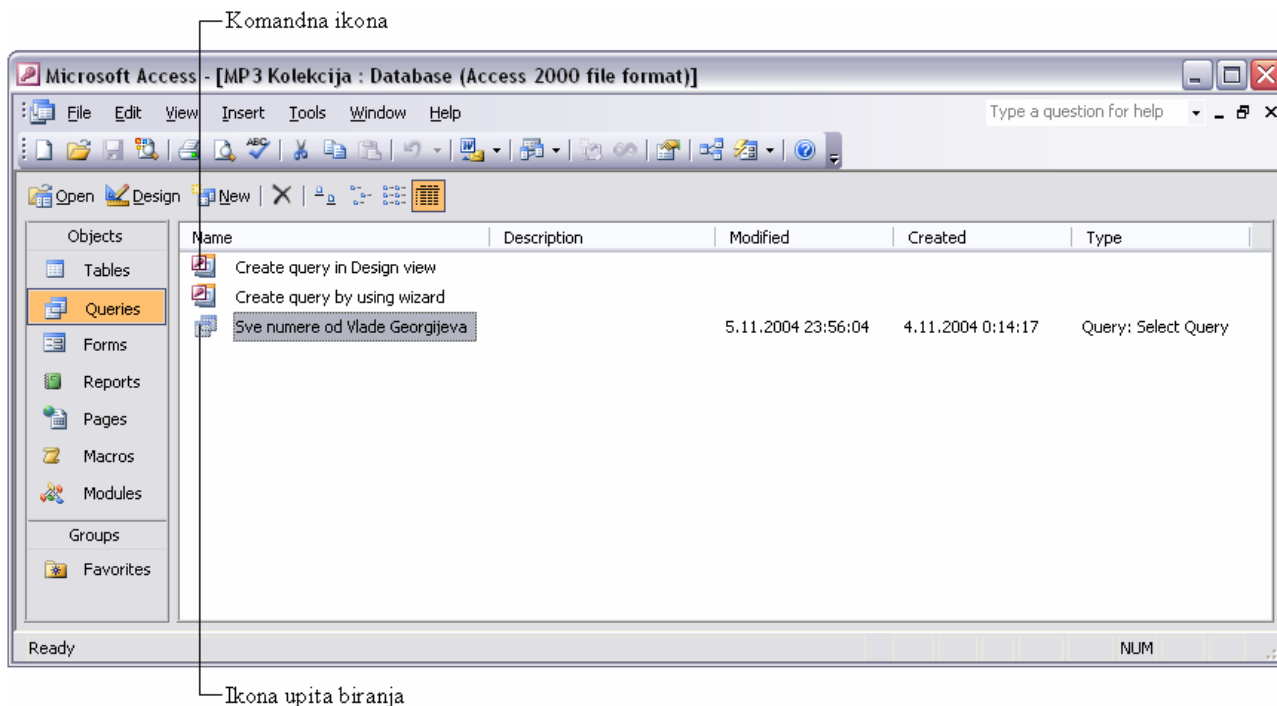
Komandna ikona

Microsoft Access - [MP3 Kolekcija : Database (Access 2000 file format)]

File Edit View Insert Tools Window Help

Type a question for help

Open Design New

Objects

Tables

Queries

Forms

Reports

Pages

Macros

Modules

Groups

Favorites

| Name | Description | Modified | Created | Type |
|---|---|---|---|---|
| Create query in Design view | | | | |
| Create query by using wizard | | | | |
| Sve numere od Vlade Georgijeva | | 5.11.2004 23:56:04 | 4.11.2004 0:14:17 | Query: Select Query |

Ready

NUM

Ikona upita biranja